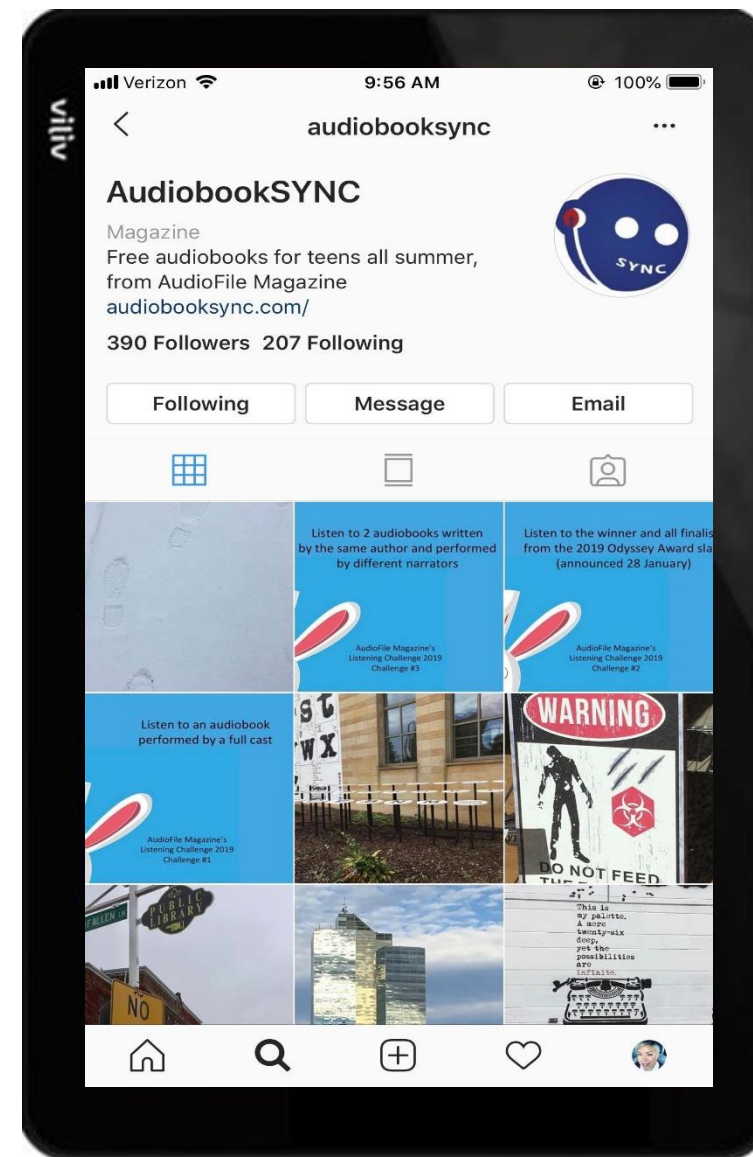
vilitv

Verizon 9:56 AM 100%

audiobooksync

AudiobookSYNC

Magazine
Free audiobooks for teens all summer, from AudioFile Magazine
audiobooksync.com/

390 Followers 207 Following

Following Message Email

SYNC

Listen to 2 audiobooks written by the same author and performed by different narrators

AudioFile Magazine's Listening Challenge 2019 Challenge #3

Listen to the winner and all finalis from the 2019 Odyssey Award sla (announced 28 January)

AudioFile Magazine's Listening Challenge 2019 Challenge #2

Listen to an audiobook performed by a full cast

AudioFile Magazine's Listening Challenge 2019 Challenge #1

ST
WX

WARNING

DO NOT FEED

PUBLIC LIBRARY

ALLEN

NO

This is my palette. A mere twenty-six deep, yet the possibilities are infinite.